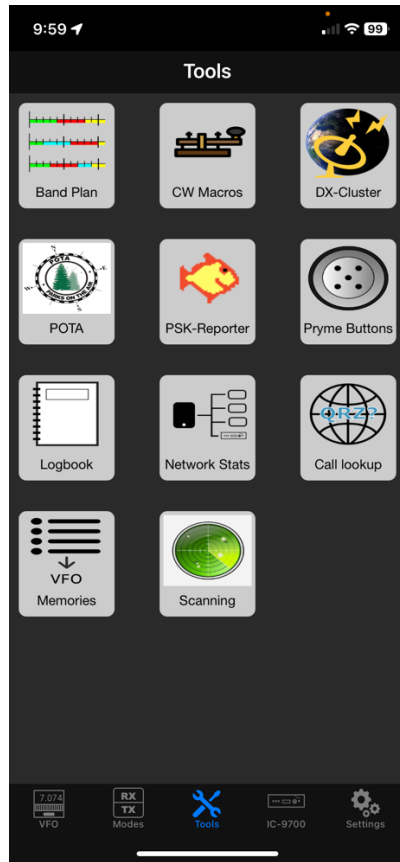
9:59

99

Tools

Band Plan

CW Macros

DX-Cluster

POTA

PARKS ON THE AIR

POTA

PSK-Reporter

Pryme Buttons

Logbook

Network Stats

QRZ?

Call lookup

VFO

Memories

Scanning

7.074

VFO

RX

TX

Modes

Tools

IC-9700

Settings